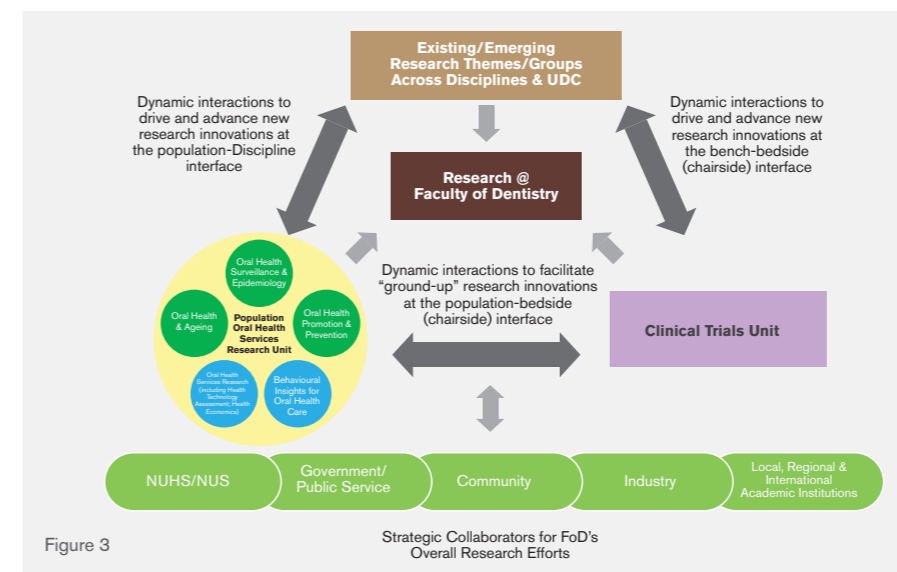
Existing/Emerging Research Themes/Groups Across Disciplines & UDC

Dynamic interactions to drive and advance new research innovations at the population-Discipline interface

Dynamic interactions to drive and advance new research innovations at the bench-bedside (chairside) interface

Research @ Faculty of Dentistry

Oral Health Surveillance & Epidemiology

Oral Health & Ageing

Population Oral Health Services Research Unit

Oral Health Promotion & Prevention

Oral Health Services Research (including Health Technology Assessment, Health Economics)

Behavioural Insights for Oral Health Care

Dynamic interactions to facilitate "ground-up" research innovations at the population-bedside (chairside) interface

Clinical Trials Unit

NUHS/NUS

Government/ Public Service

Community

Industry

Local, Regional & International Academic Institutions

Figure 3

Strategic Collaborators for FoD's Overall Research Efforts